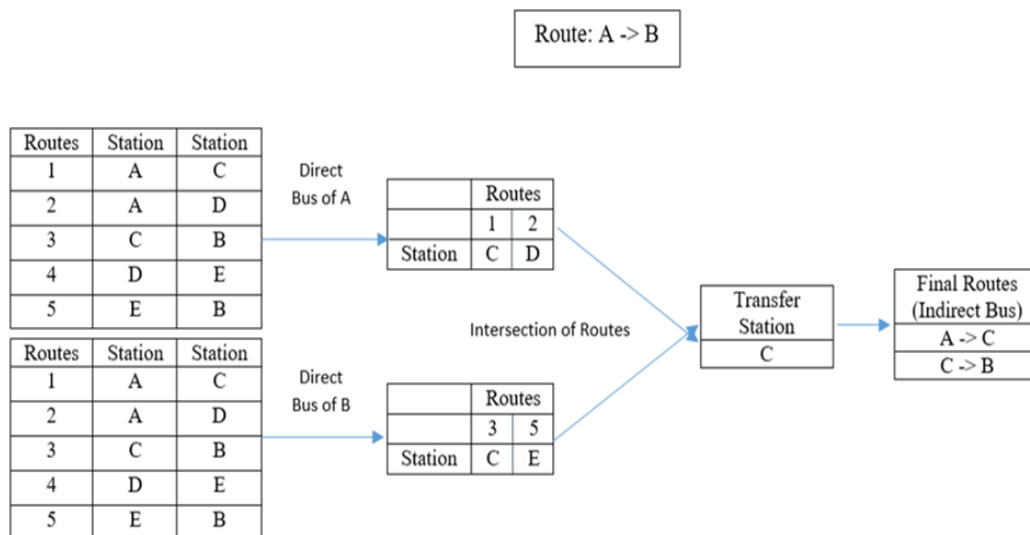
Route: A -> B

| Routes | Station | Station |
|---|---|---|
| 1 | A | C |
| 2 | A | D |
| 3 | C | B |
| 4 | D | E |
| 5 | E | B |

Direct Bus of A

| | Routes | |
|---|---|---|
| | 1 | 2 |
| Station | C | D |

| Routes | Station | Station |
|---|---|---|
| 1 | A | C |
| 2 | A | D |
| 3 | C | B |
| 4 | D | E |
| 5 | E | B |

Direct Bus of B

| | Routes | |
|---|---|---|
| | 3 | 5 |
| Station | C | E |

Intersection of Routes

| Transfer Station |
|---|
| C |

| Final Routes (Indirect Bus) |
|---|
| A -> C |
| C -> B |